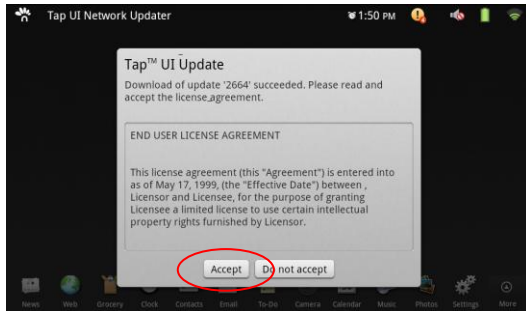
Tap UI Network Updater

1:50 PM

Tap™ UI Update

Download of update '2664' succeeded. Please read and accept the license agreement.

END USER LICENSE AGREEMENT

This license agreement (this "Agreement") is entered into as of May 17, 1999, (the "Effective Date") between , Licensor and Licensee, for the purpose of granting Licensee a limited license to use certain intellectual property rights furnished by Licensor.

Accept

Do not accept

News Web Grocery Clock Contacts Email To-Do Camera Calendar Music Photos Settings More